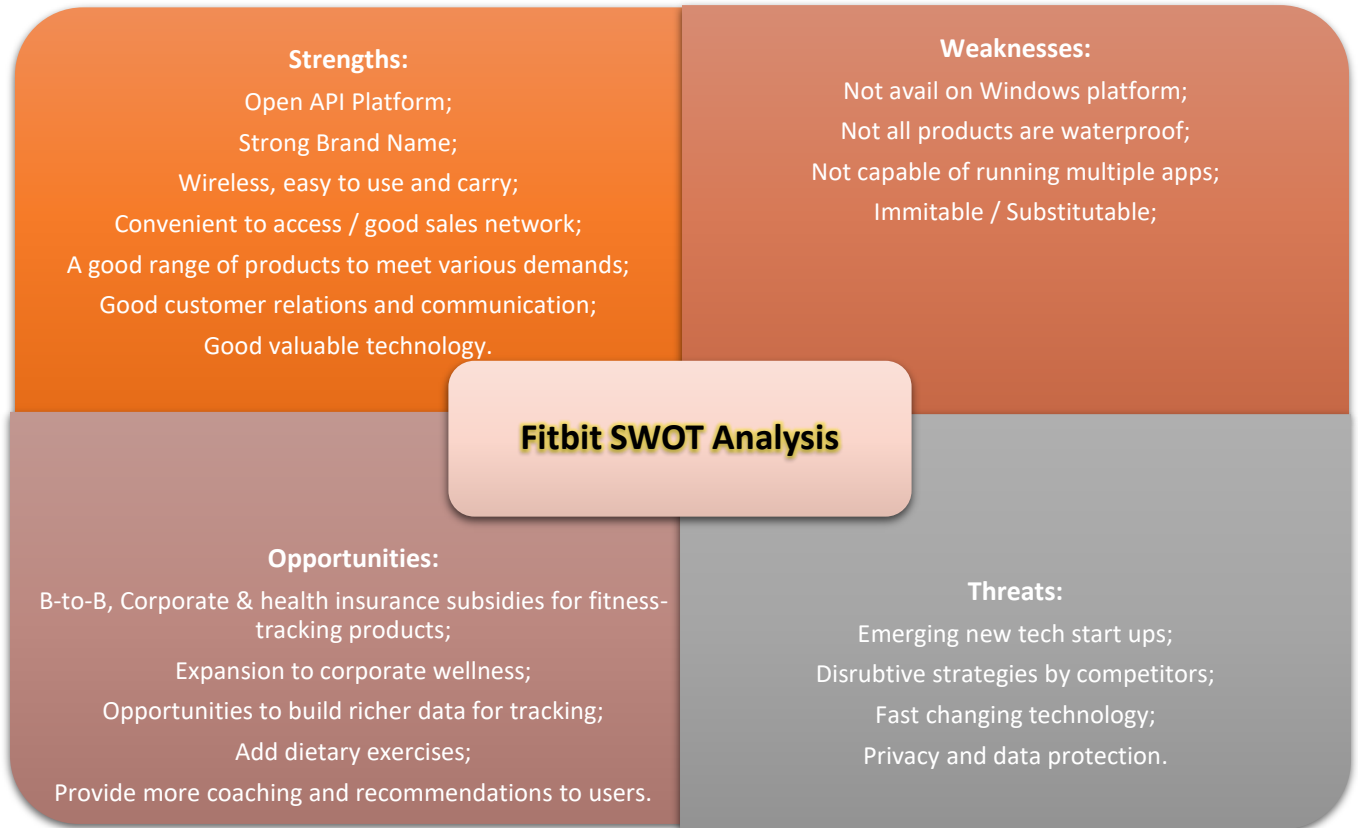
**Strengths:**
Open API Platform;
Strong Brand Name;
Wireless, easy to use and carry;
Convenient to access / good sales network;
A good range of products to meet various demands;
Good customer relations and communication;
Good valuable technology.

**Weaknesses:**
Not avail on Windows platform;
Not all products are waterproof;
Not capable of running multiple apps;
Immitable / Substitutable;

**Fitbit SWOT Analysis**

**Opportunities:**
B-to-B, Corporate & health insurance subsidies for fitness-tracking products;
Expansion to corporate wellness;
Opportunities to build richer data for tracking;
Add dietary exercises;
Provide more coaching and recommendations to users.

**Threats:**
Emerging new tech start ups;
Disrubtive strategies by competitors;
Fast changing technology;
Privacy and data protection.